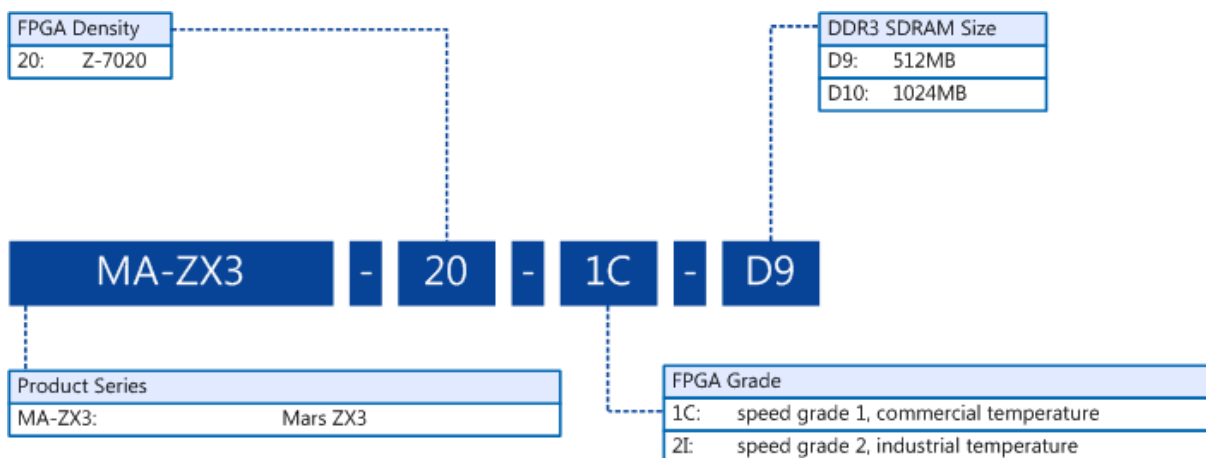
FPGA Density
20: Z-7020

DDR3 SDRAM Size
D9: 512MB
D10: 1024MB

MA-ZX3 - 20 - 1C - D9

Product Series
MA-ZX3: Mars ZX3

FPGA Grade
1C: speed grade 1, commercial temperature
2I: speed grade 2, industrial temperature